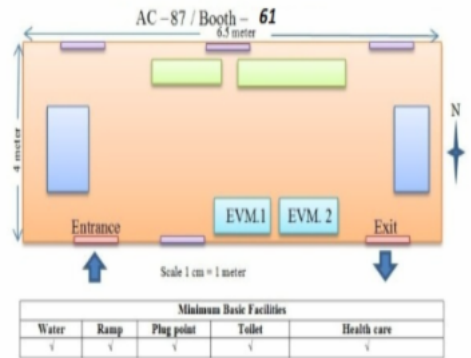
AC – 87 / Booth – 61

6.5 meter

4 meter

N

EVM.1

EVM. 2

Entrance

Exit

Scale 1 cm = 1 meter

| Minimum Basic Facilities | | | | |
|---|---|---|---|---|
| Water | Ramp | Plug point | Toilet | Health care |
| √ | √ | √ | √ | √ |